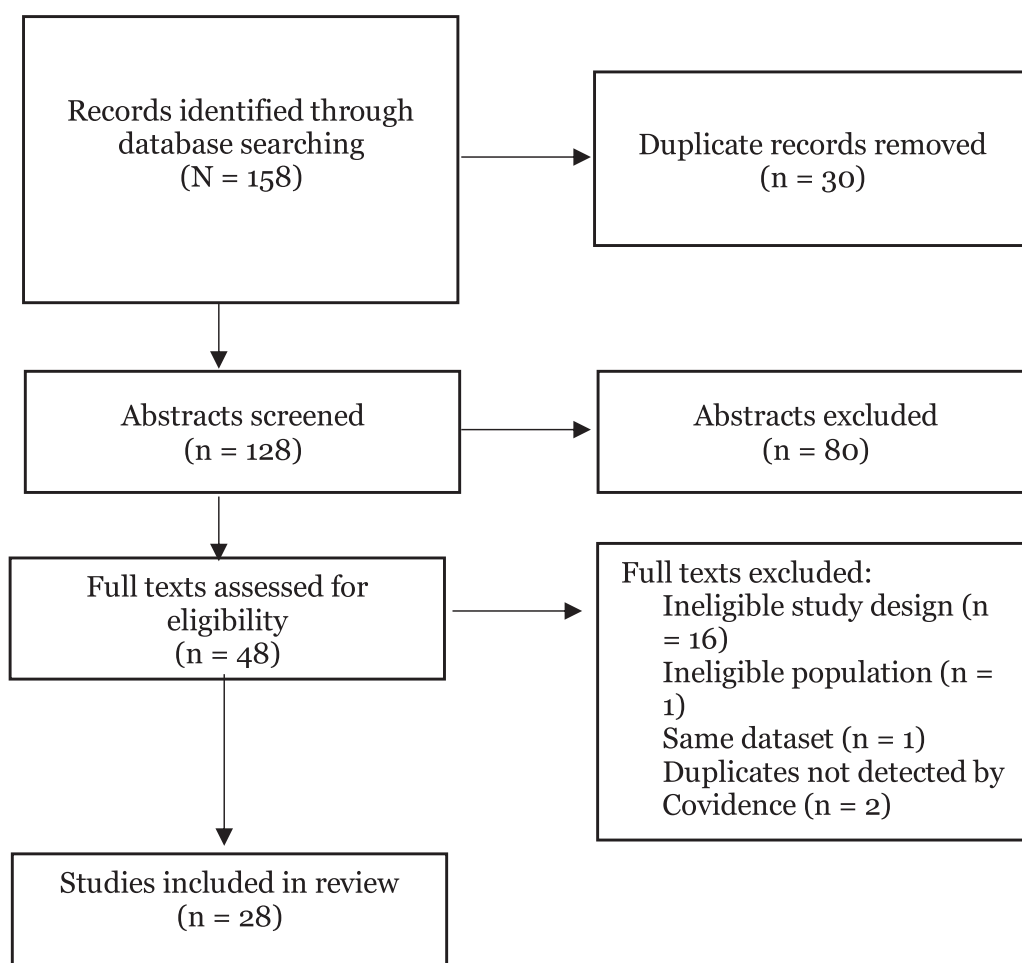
Records identified through database searching (N = 158)

Duplicate records removed (n = 30)

Abstracts screened (n = 128)

Abstracts excluded (n = 80)

Full texts assessed for eligibility (n = 48)

Full texts excluded:
Ineligible study design (n = 16)
Ineligible population (n = 1)
Same dataset (n = 1)
Duplicates not detected by Covidence (n = 2)

Studies included in review (n = 28)